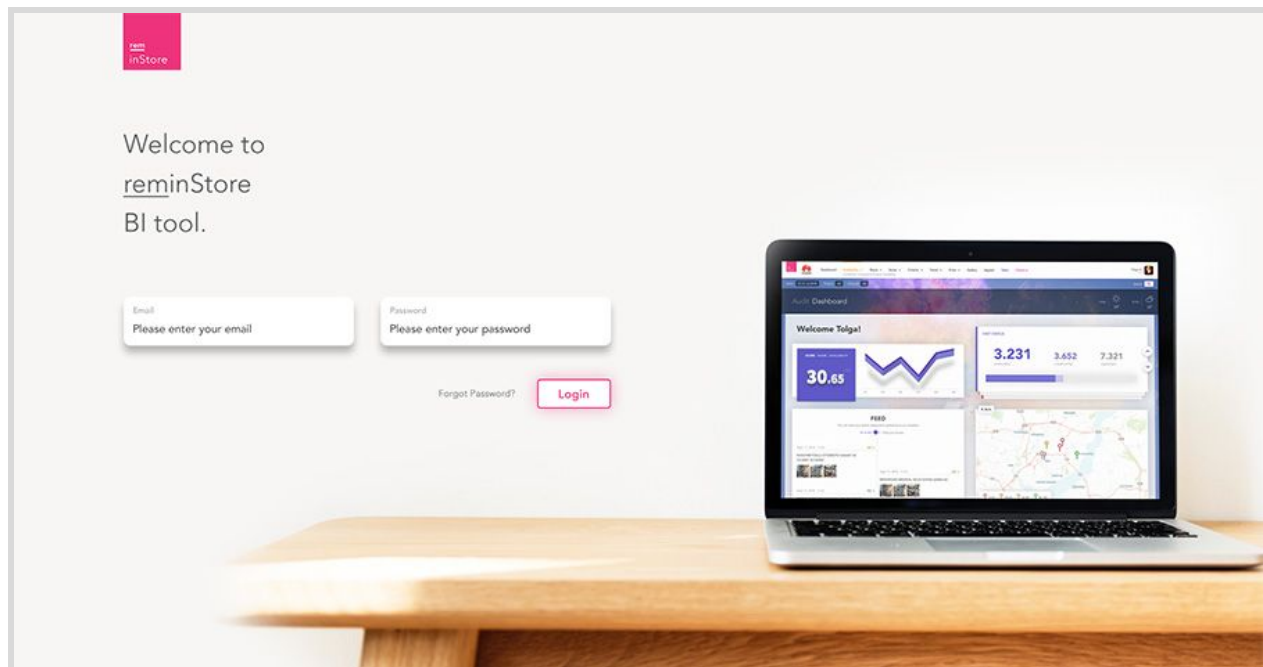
rem
inStore

Welcome to
reminStore
BI tool.

Email
Please enter your email

Password
Please enter your password

Forgot Password?
Login

Audit Dashboard

Welcome Tolga!

30.65

3.231
3.652
7.321

FEED